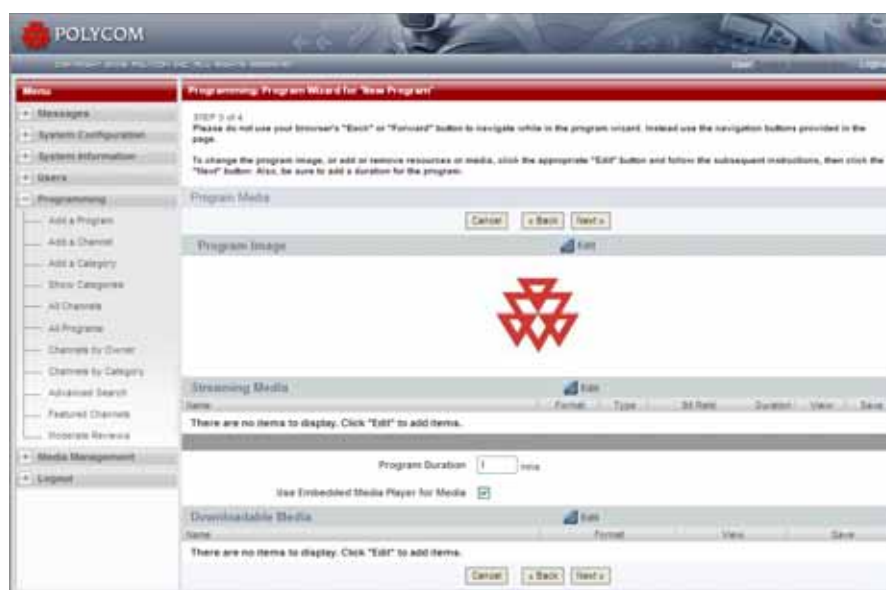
POLYCOM

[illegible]

User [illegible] Logout

Menu

+ Messages
+ System Configuration
+ System Information
+ Users
− Programming
Add a Program
Add a Channel
Add a Category
Show Categories
All Channels
All Programs
Channels by Owner
Channels by Category
Advanced Search
Featured Channels
Moderate Reviews
+ Media Management
+ Logout

Programming: Program Wizard for "New Program"

STEP 3 of 4
Please do not use your browser's "Back" or "Forward" button to navigate while in the program wizard. Instead use the navigation buttons provided in the page.

To change the program image, or add or remove resources or media, click the appropriate "Edit" button and follow the subsequent instructions, then click the "Next" button. Also, be sure to add a duration for the program.

Program Media

Cancel « Back Next »

Program Image Edit

Streaming Media Edit

| Name | Format | Type | Bit Rate | Duration | View | Save |
|---|---|---|---|---|---|---|

There are no items to display. Click "Edit" to add items.

Program Duration 1 mins

Use Embedded Media Player for Media

Downloadable Media Edit

| Name | Format | View | Save |
|---|---|---|---|

There are no items to display. Click "Edit" to add items.

Cancel « Back Next »